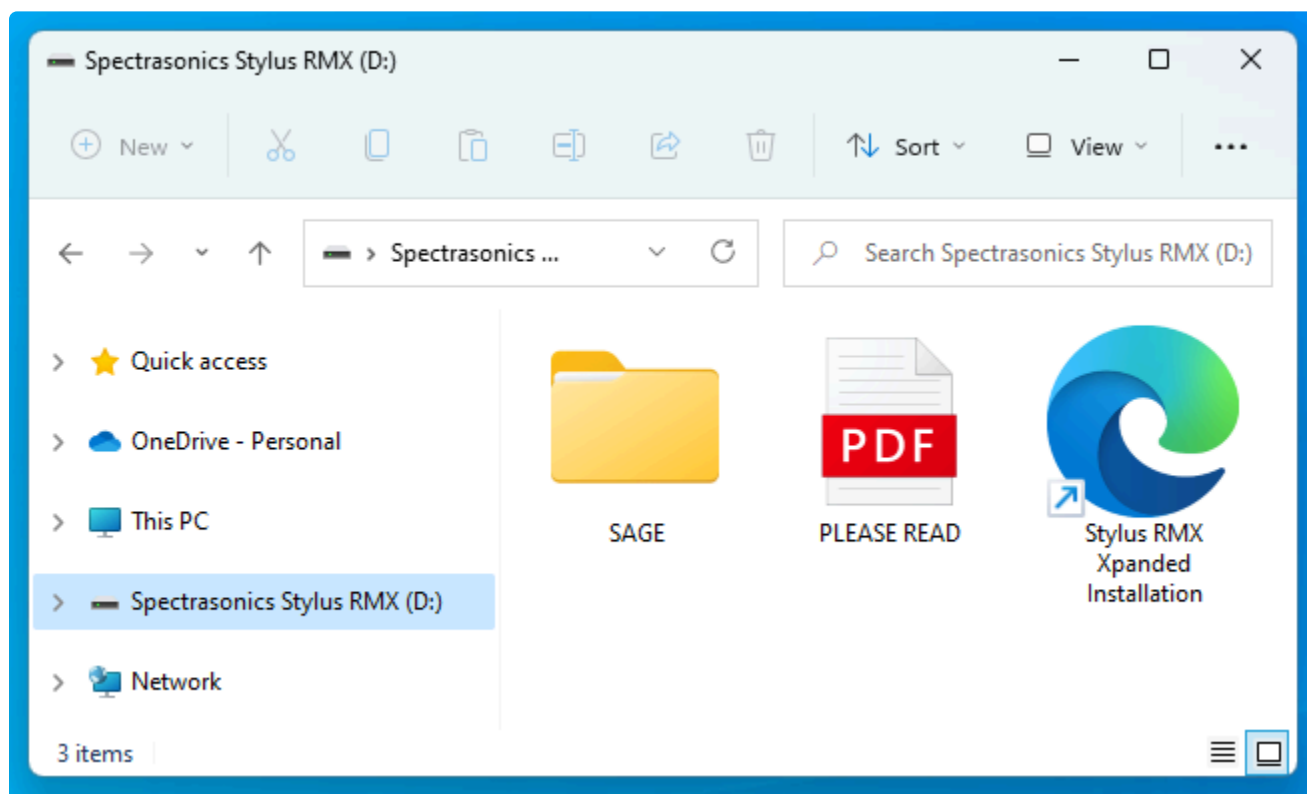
Spectrasonics Stylus RMX (D:)

New

Sort

View

...

Spectrasonics ...

Search Spectrasonics Stylus RMX (D:)

Quick access

OneDrive - Personal

This PC

Spectrasonics Stylus RMX (D:)

Network

SAGE

PDF

PLEASE READ

Stylus RMX Xpanded Installation

3 items